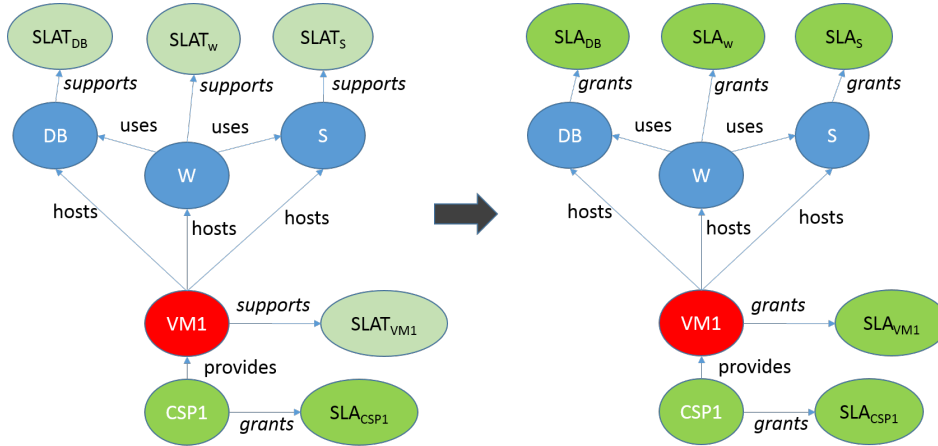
$SLAT_{DB}$

$SLAT_{W}$

$SLAT_{S}$

supports

supports

supports

DB

uses

uses

S

W

hosts

hosts

hosts

VM1

supports

$SLAT_{VM1}$

provides

CSP1

grants

$SLA_{CSP1}$

$SLA_{DB}$

$SLA_{W}$

$SLA_{S}$

grants

grants

grants

DB

uses

uses

S

W

hosts

hosts

hosts

VM1

grants

$SLA_{VM1}$

provides

CSP1

grants

$SLA_{CSP1}$